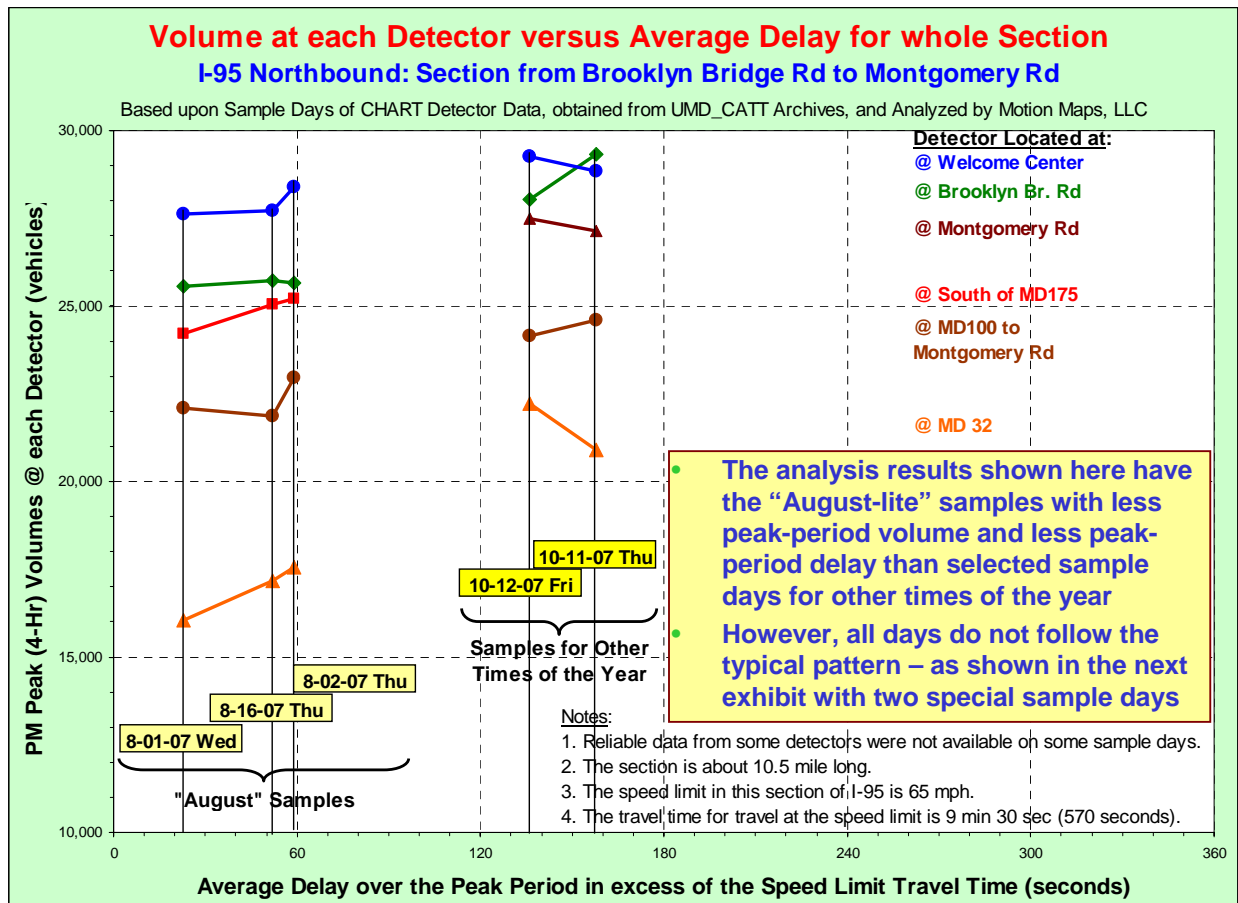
Volume at each Detector versus Average Delay for whole Section

I-95 Northbound: Section from Brooklyn Bridge Rd to Montgomery Rd

Based upon Sample Days of CHART Detector Data, obtained from UMD_CATT Archives, and Analyzed by Motion Maps, LLC

Detector Located at:
@ Welcome Center
@ Brooklyn Br. Rd
@ Montgomery Rd
@ South of MD175
@ MD100 to Montgomery Rd
@ MD 32

- The analysis results shown here have the "August-lite" samples with less peak-period volume and less peak-period delay than selected sample days for other times of the year
- However, all days do not follow the typical pattern – as shown in the next exhibit with two special sample days

10-11-07 Thu
10-12-07 Fri
Samples for Other Times of the Year

8-02-07 Thu
8-16-07 Thu
8-01-07 Wed
"August" Samples

Notes:
1. Reliable data from some detectors were not available on some sample days.
2. The section is about 10.5 mile long.
3. The speed limit in this section of I-95 is 65 mph.
4. The travel time for travel at the speed limit is 9 min 30 sec (570 seconds).

PM Peak (4-Hr) Volumes @ each Detector (vehicles)

30,000
25,000
20,000
15,000
10,000

0
60
120
180
240
300
360

Average Delay over the Peak Period in excess of the Speed Limit Travel Time (seconds)